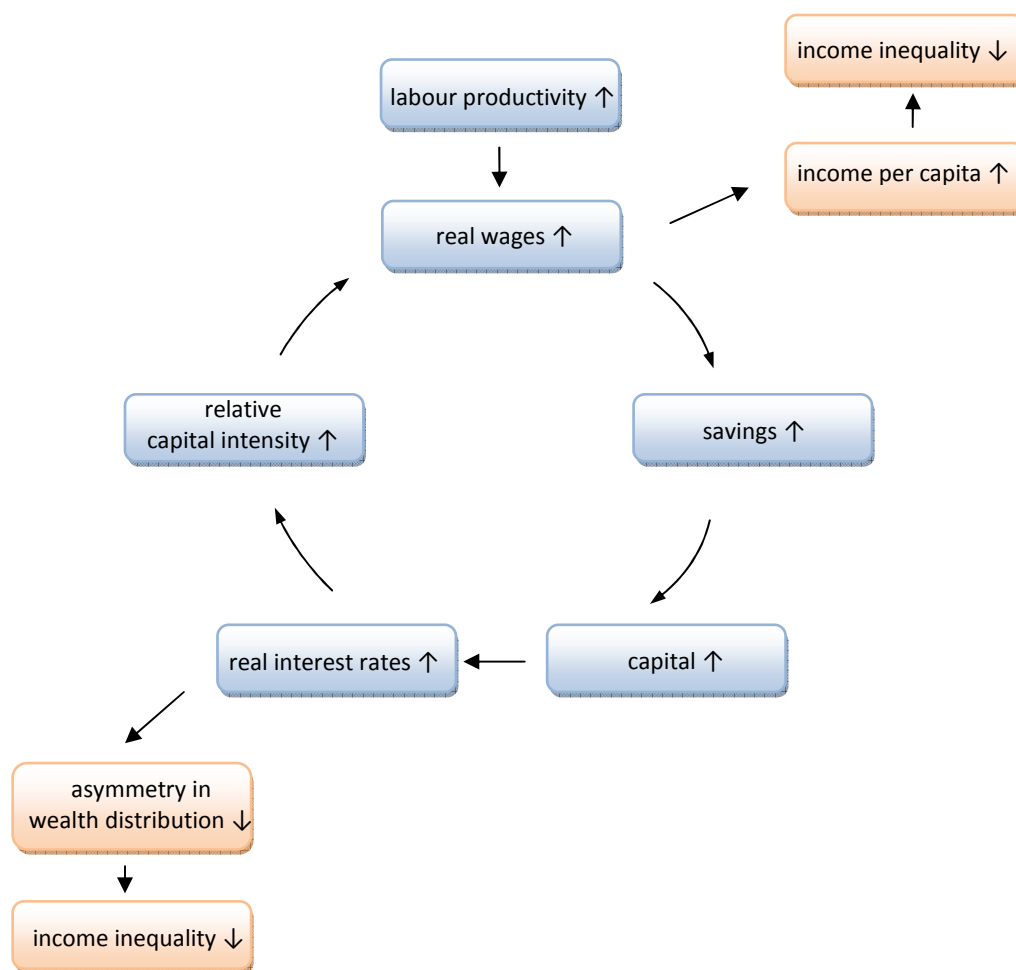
income inequality ↓

labour productivity ↑

income per capita ↑

real wages ↑

relative capital intensity ↑

savings ↑

real interest rates ↑

capital ↑

asymmetry in wealth distribution ↓

income inequality ↓